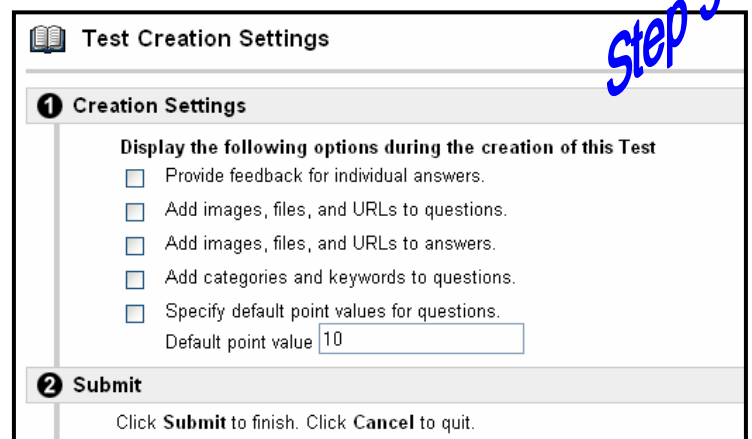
Test Creation Settings

Step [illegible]

1 Creation Settings

Display the following options during the creation of this Test

Provide feedback for individual answers.

Add images, files, and URLs to questions.

Add images, files, and URLs to answers.

Add categories and keywords to questions.

Specify default point values for questions.

Default point value 10

2 Submit

Click **Submit** to finish. Click **Cancel** to quit.